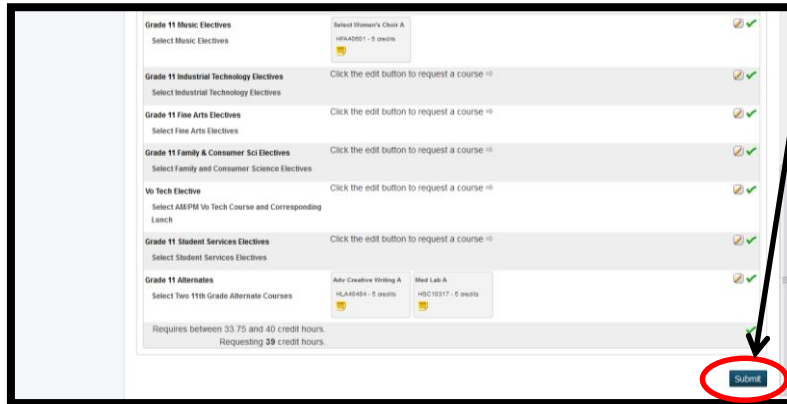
Grade 11 Music Electives
Select Music Electives

Select Women's Choir A
HFA40601 - 5 credits

Grade 11 Industrial Technology Electives
Select Industrial Technology Electives
Click the edit button to request a course ⇨

Grade 11 Fine Arts Electives
Select Fine Arts Electives
Click the edit button to request a course ⇨

Grade 11 Family & Consumer Sci Electives
Select Family and Consumer Science Electives
Click the edit button to request a course ⇨

Vo Tech Elective
Select AM/PM Vo Tech Course and Corresponding Lunch
Click the edit button to request a course ⇨

Grade 11 Student Services Electives
Select Student Services Electives
Click the edit button to request a course ⇨

Grade 11 Alternates
Select Two 11th Grade Alternate Courses

Adv Creative Writing A
HLA40484 - 5 credits

Med Lab A
HSC10317 - 5 credits

Requires between 33.75 and 40 credit hours.
Requesting 39 credit hours.

Submit